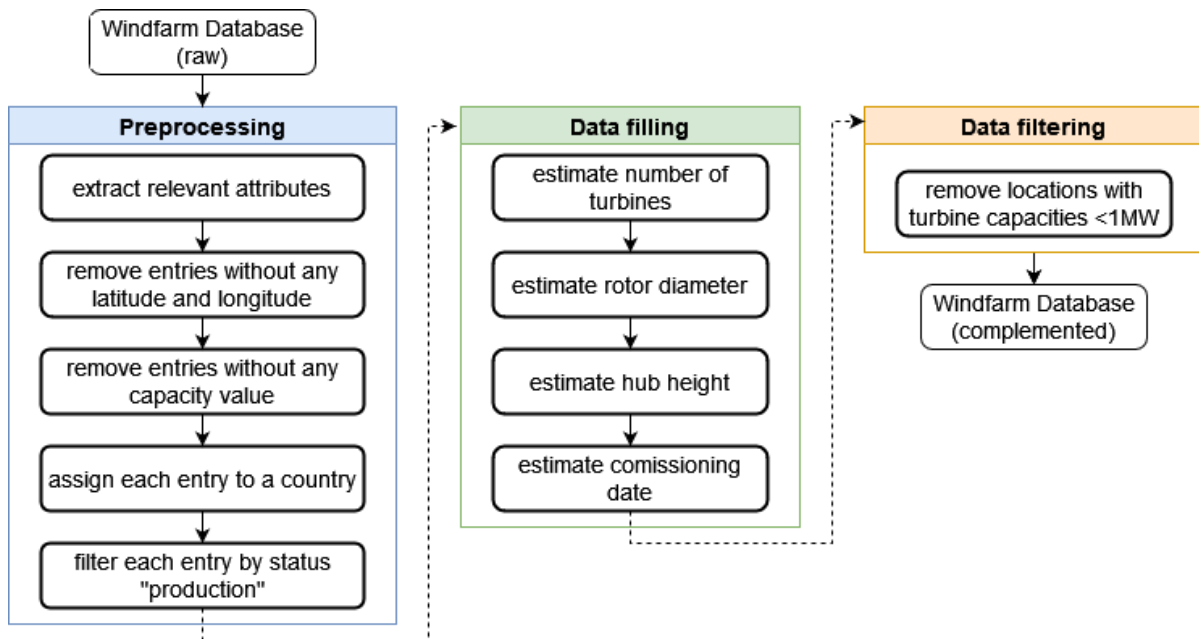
Windfarm Database (raw)

Preprocessing

extract relevant attributes

remove entries without any latitude and longitude

remove entries without any capacity value

assign each entry to a country

filter each entry by status "production"

Data filling

estimate number of turbines

estimate rotor diameter

estimate hub height

estimate comissioning date

Data filtering

remove locations with turbine capacities <1MW

Windfarm Database (complemented)